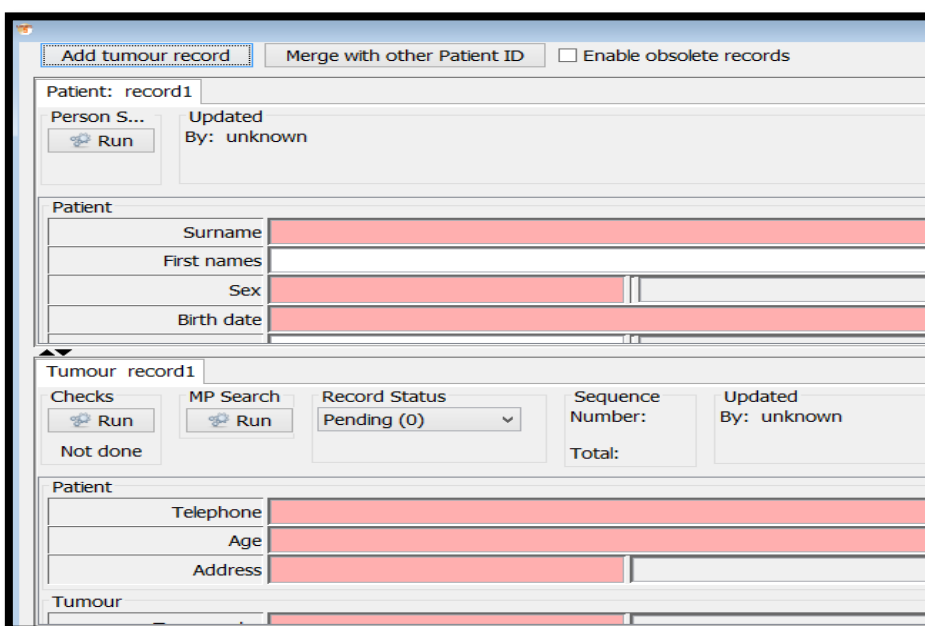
Add tumour record
Merge with other Patient ID
Enable obsolete records

Patient: record1

Person S...
Run

Updated
By: unknown

Patient
Surname
First names
Sex
Birth date

Tumour record1

Checks
Run
Not done

MP Search
Run

Record Status
Pending (0)

Sequence
Number:
Total:

Updated
By: unknown

Patient
Telephone
Age
Address

Tumour